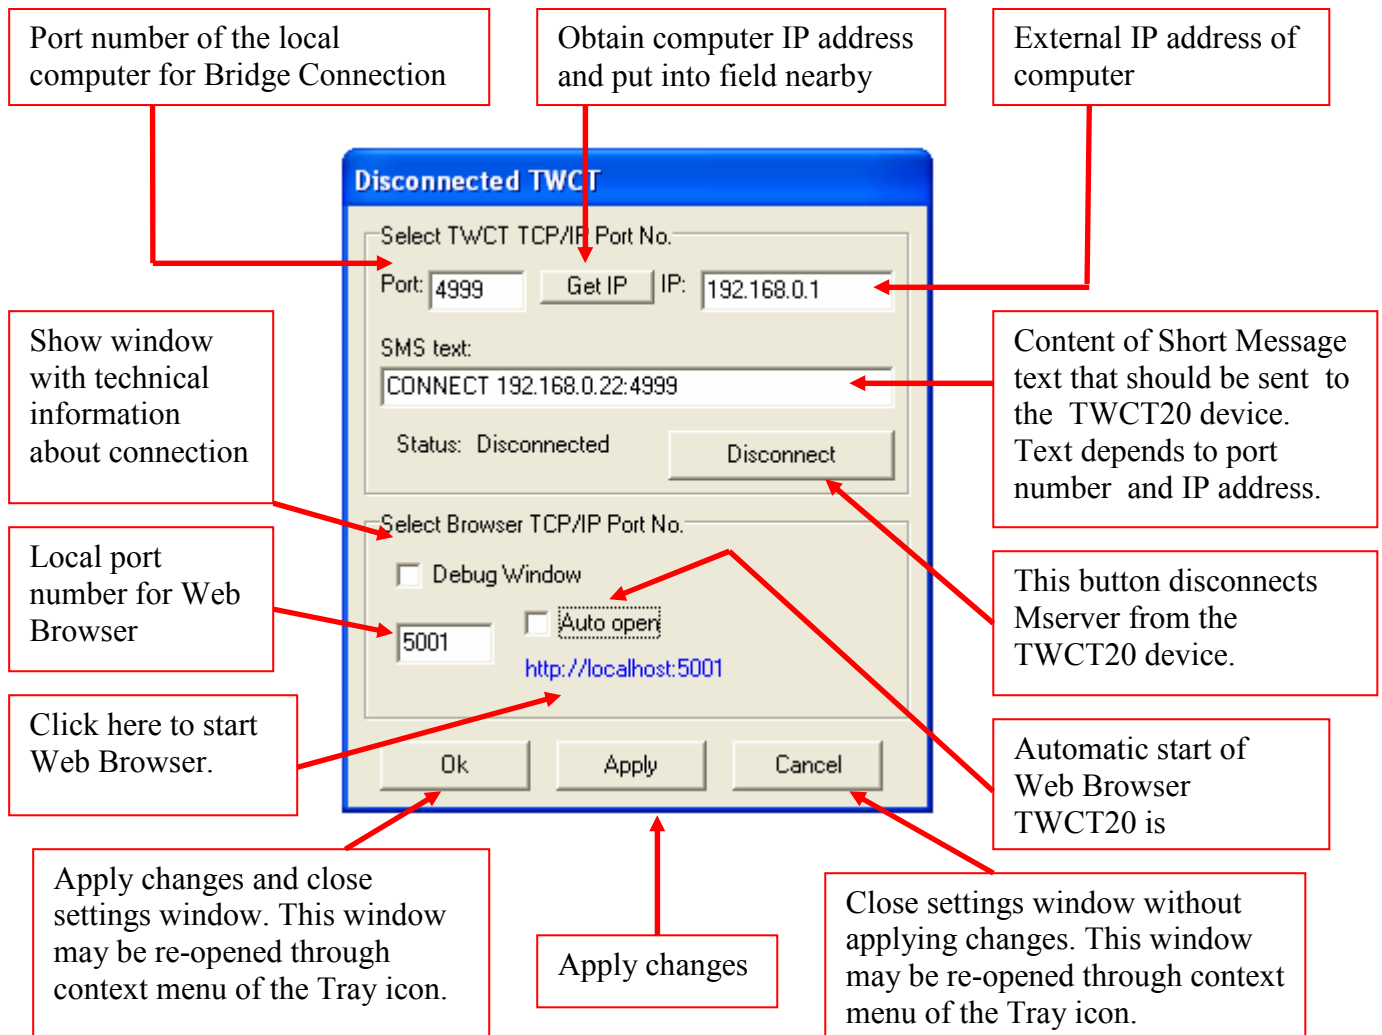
Port number of the local computer for Bridge Connection

Obtain computer IP address and put into field nearby

External IP address of computer

Disconnected TWCT

Select TWCT TCP/IP Port No.

Port: 4999

Get IP

IP: 192.168.0.1

SMS text:

CONNECT 192.168.0.22:4999

Status: Disconnected

Disconnect

Select Browser TCP/IP Port No.

Debug Window

5001

Auto open

http://localhost:5001

Ok

Apply

Cancel

Show window with technical information about connection

Content of Short Message text that should be sent to the TWCT20 device. Text depends to port number and IP address.

Local port number for Web Browser

This button disconnects Mserver from the TWCT20 device.

Click here to start Web Browser.

Automatic start of Web Browser TWCT20 is

Apply changes and close settings window. This window may be re-opened through context menu of the Tray icon.

Apply changes

Close settings window without applying changes. This window may be re-opened through context menu of the Tray icon.